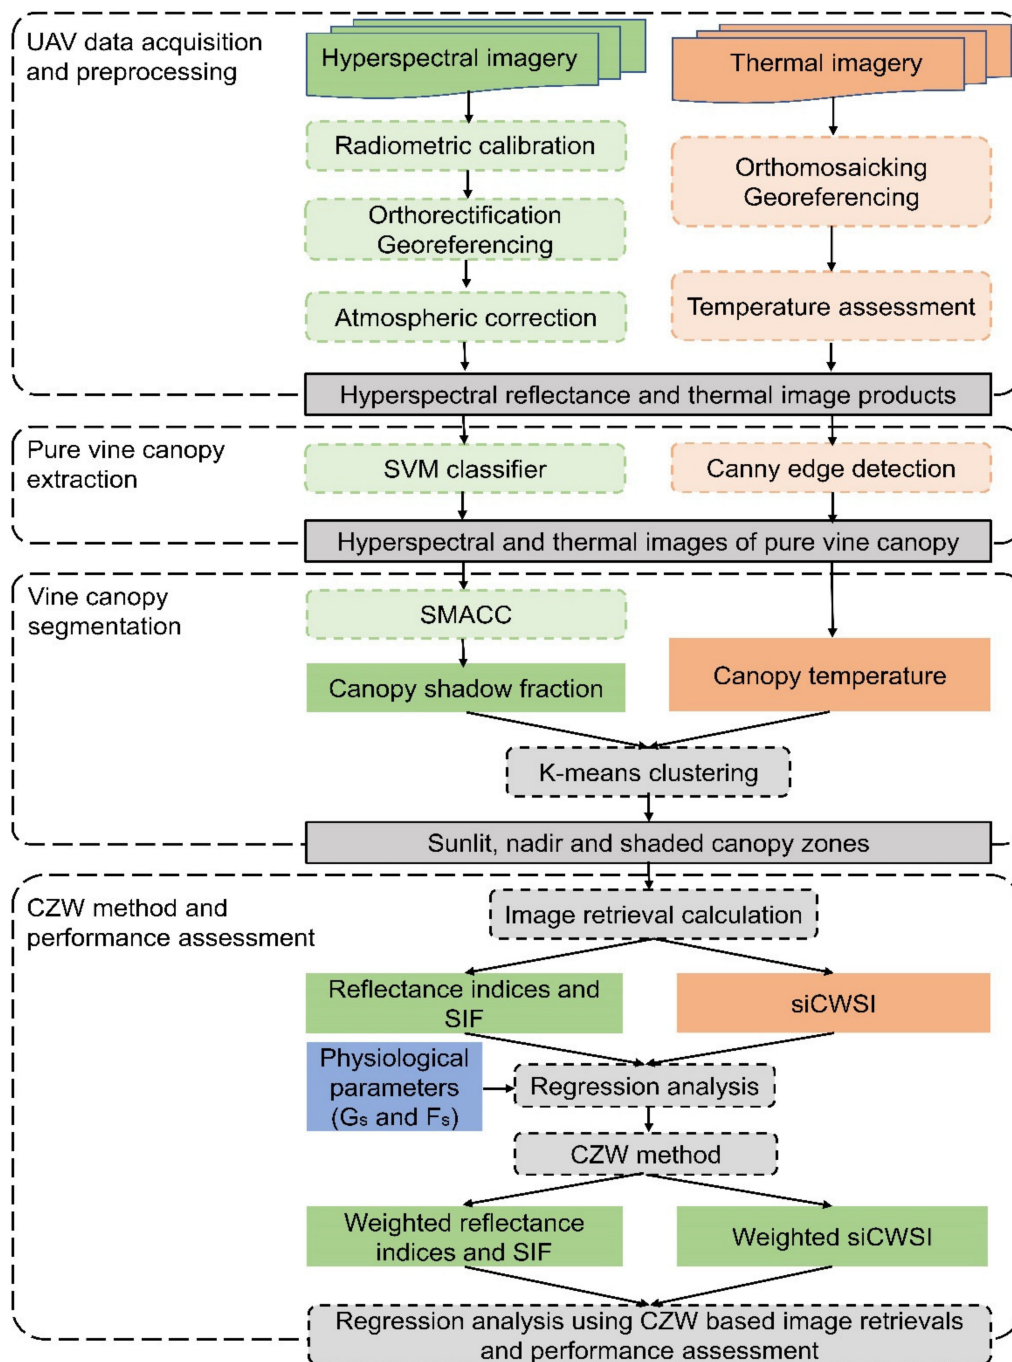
UAV data acquisition and preprocessing

Hyperspectral imagery

Thermal imagery

Radiometric calibration

Orthomosaicking Georeferencing

Orthorectification Georeferencing

Temperature assessment

Atmospheric correction

Hyperspectral reflectance and thermal image products

Pure vine canopy extraction

SVM classifier

Canny edge detection

Hyperspectral and thermal images of pure vine canopy

Vine canopy segmentation

SMACC

Canopy shadow fraction

Canopy temperature

K-means clustering

Sunlit, nadir and shaded canopy zones

CZW method and performance assessment

Image retrieval calculation

Reflectance indices and SIF

siCWSI

Physiological parameters ($G_s$ and $F_s$)

Regression analysis

CZW method

Weighted reflectance indices and SIF

Weighted siCWSI

Regression analysis using CZW based image retrievals and performance assessment